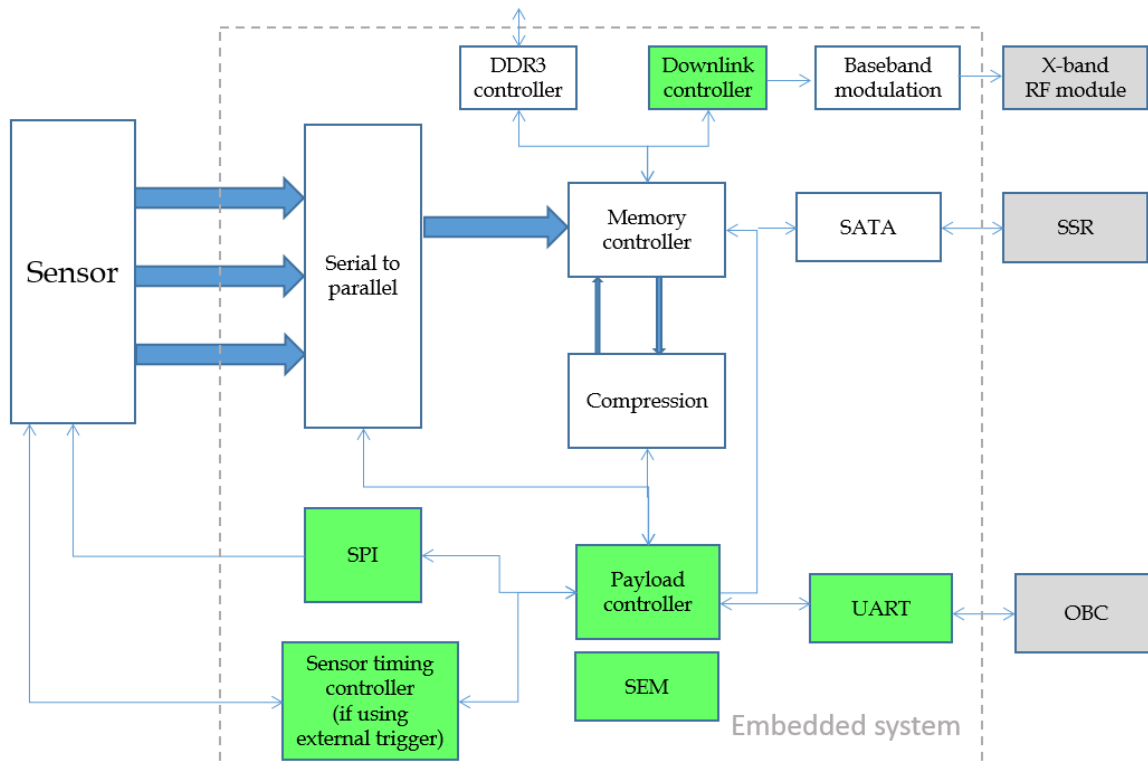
DDR3 controller

Downlink controller

Baseband modulation

X-band RF module

Sensor

Serial to parallel

Memory controller

SATA

SSR

Compression

SPI

Payload controller

UART

OBC

Sensor timing controller (if using external trigger)

SEM

Embedded system